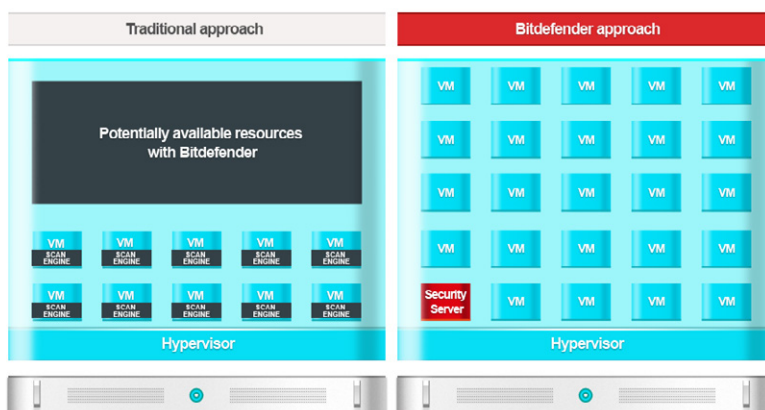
Traditional approach

Potentially available resources with Bitdefender

VM SCAN ENGINE

VM SCAN ENGINE

VM SCAN ENGINE

VM SCAN ENGINE

VM SCAN ENGINE

VM SCAN ENGINE

VM SCAN ENGINE

VM SCAN ENGINE

VM SCAN ENGINE

VM SCAN ENGINE

Hypervisor

Bitdefender approach

VM VM VM VM VM

VM VM VM VM VM

VM VM VM VM VM

VM VM VM VM VM

Security Server VM VM VM VM

Hypervisor